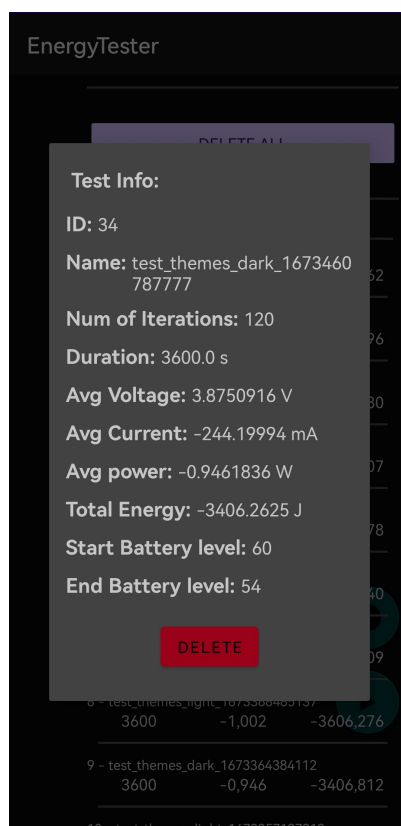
EnergyTester

DELETE ALL

Test Info:

ID: 34

Name: test_themes_dark_1673460787777

Num of Iterations: 120

Duration: 3600.0 s

Avg Voltage: 3.8750916 V

Avg Current: -244.19994 mA

Avg power: -0.9461836 W

Total Energy: -3406.2625 J

Start Battery level: 60

End Battery level: 54

DELETE

62
96
80
07
78
40
09

8 - test_themes_light_1673388485137
3600 -1,002 -3606,276

9 - test_themes_dark_1673364384112
3600 -0,946 -3406,812

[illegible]